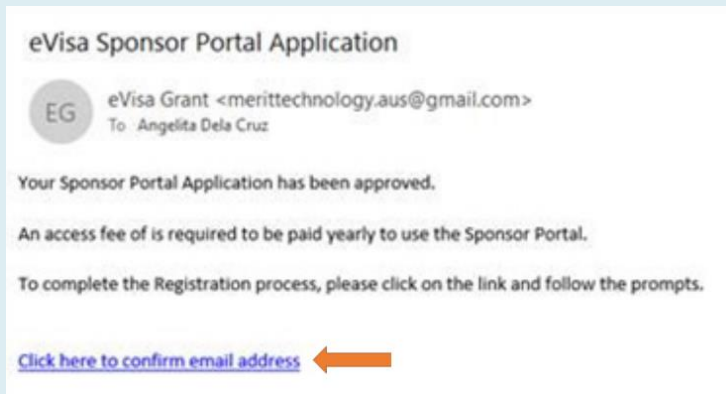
eVisa Sponsor Portal Application

EG

eVisa Grant <merittechnology.aus@gmail.com>
To Angelita Dela Cruz

Your Sponsor Portal Application has been approved.

An access fee of is required to be paid yearly to use the Sponsor Portal.

To complete the Registration process, please click on the link and follow the prompts.

Click here to confirm email address